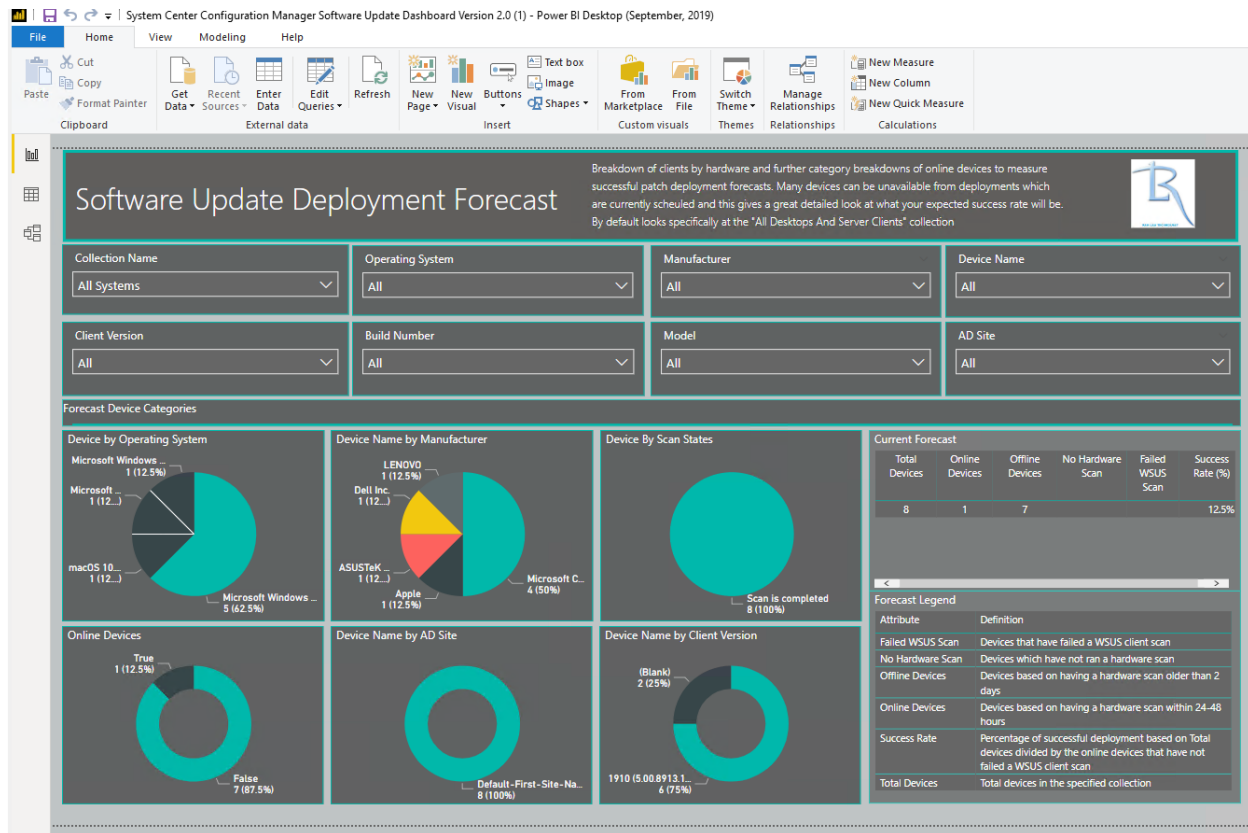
System Center Configuration Manager Software Update Dashboard Version 2.0 (1) - Power BI Desktop (September, 2019)

File Home View Modeling Help

Paste Cut Copy Format Painter Clipboard

Get Data Recent Sources Enter Data Edit Queries Refresh External data

New Page New Visual Buttons Text box Image Shapes Insert

From Marketplace From File Custom visuals

Switch Theme Themes

Manage Relationships Relationships

New Measure New Column New Quick Measure Calculations

Software Update Deployment Forecast

Breakdown of clients by hardware and further category breakdowns of online devices to measure successful patch deployment forecasts. Many devices can be unavailable from deployments which are currently scheuled and this gives a great detailed look at what your expected success rate will be. By default looks specifically at the "All Desktops And Server Clients" collection

Collection Name
All Systems

Operating System
All

Manufacturer
All

Device Name
All

Client Version
All

Build Number
All

Model
All

AD Site
All

Forecast Device Categories

Device by Operating System
Microsoft Windows ... 1 (12.5%)
Microsoft ... 1 (12....)
macOS 10.... 1 (12....)
Microsoft Windows ... 5 (62.5%)

Device Name by Manufacturer
LENOVO 1 (12.5%)
Dell Inc. 1 (12....)
ASUSTeK ... 1 (12....)
Apple 1 (12.5%)
Microsoft C... 4 (50%)

Device By Scan States
Scan is completed 8 (100%)

Current Forecast

| Total Devices | Online Devices | Offline Devices | No Hardware Scan | Failed WSUS Scan | Success Rate (%) |
|---|---|---|---|---|---|
| 8 | 1 | 7 | | | 12.5% |

Online Devices
True 1 (12.5%)
False 7 (87.5%)

Device Name by AD Site
Default-First-Site-Na... 8 (100%)

Device Name by Client Version
(Blank) 2 (25%)
1910 (5.00.8913.1... 6 (75%)

Forecast Legend

| Attribute | Definition |
|---|---|
| Failed WSUS Scan | Devices that have failed a WSUS client scan |
| No Hardware Scan | Devices which have not ran a hardware scan |
| Offline Devices | Devices based on having a hardware scan older than 2 days |
| Online Devices | Devices based on having a hardware scan within 24-48 hours |
| Success Rate | Percentage of successful deployment based on Total devices divided by the online devices that have not failed a WSUS client scan |
| Total Devices | Total devices in the specified collection |